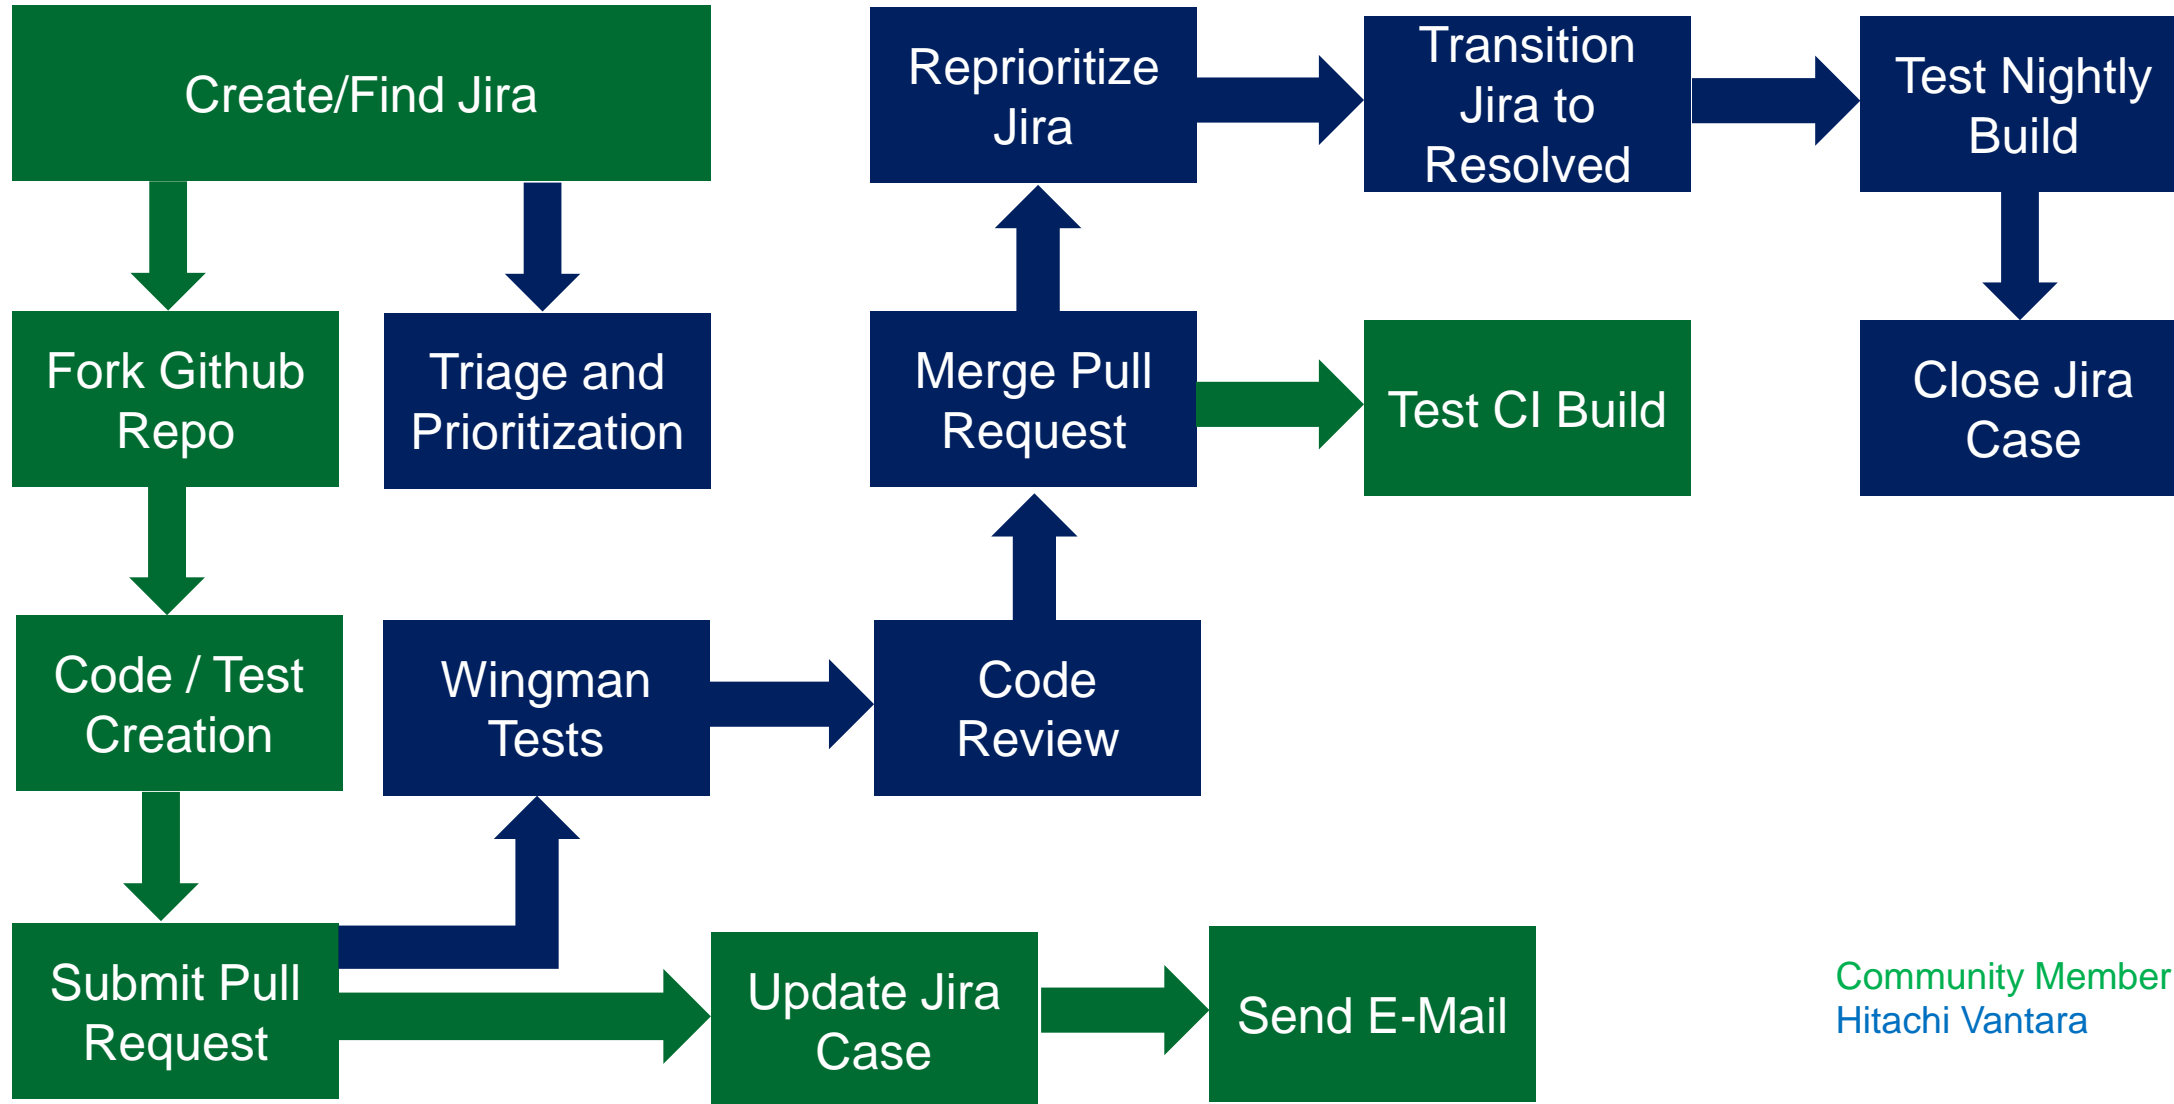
Create/Find Jira

Reprioritize Jira

Transition Jira to Resolved

Test Nightly Build

Fork Github Repo

Triage and Prioritization

Merge Pull Request

Test CI Build

Close Jira Case

Code / Test Creation

Wingman Tests

Code Review

Submit Pull Request

Update Jira Case

Send E-Mail

Community Member
Hitachi Vantara